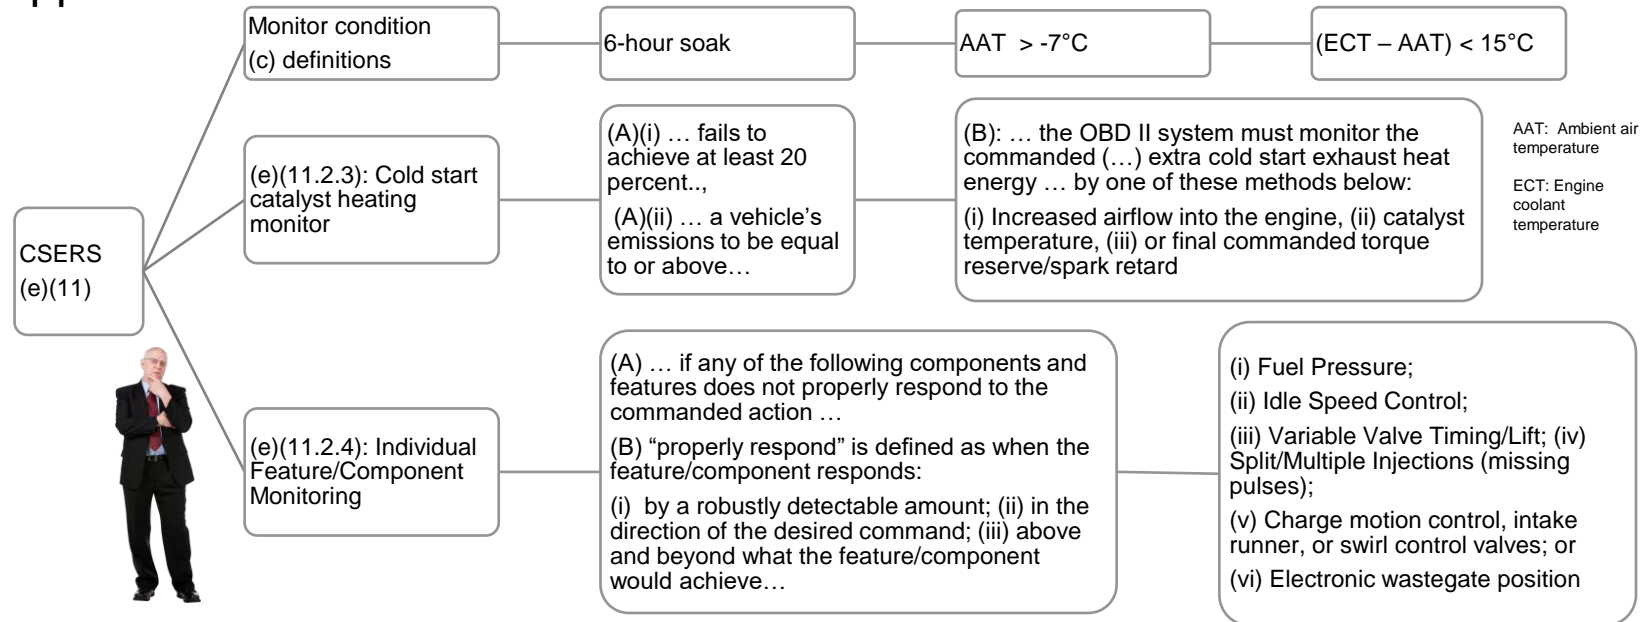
CSERS
(e)(11)

Monitor condition
(c) definitions

6-hour soak

AAT > -7°C

(ECT – AAT) < 15°C

(e)(11.2.3): Cold start catalyst heating monitor

(A)(i) … fails to achieve at least 20 percent..,

(A)(ii) … a vehicle's emissions to be equal to or above…

(B): … the OBD II system must monitor the commanded (…) extra cold start exhaust heat energy … by one of these methods below:

(i) Increased airflow into the engine, (ii) catalyst temperature, (iii) or final commanded torque reserve/spark retard

AAT: Ambient air temperature

ECT: Engine coolant temperature

(e)(11.2.4): Individual Feature/Component Monitoring

(A) … if any of the following components and features does not properly respond to the commanded action …

(B) "properly respond" is defined as when the feature/component responds:

(i) by a robustly detectable amount; (ii) in the direction of the desired command; (iii) above and beyond what the feature/component would achieve…

(i) Fuel Pressure;

(ii) Idle Speed Control;

(iii) Variable Valve Timing/Lift; (iv) Split/Multiple Injections (missing pulses);

(v) Charge motion control, intake runner, or swirl control valves; or

(vi) Electronic wastegate position